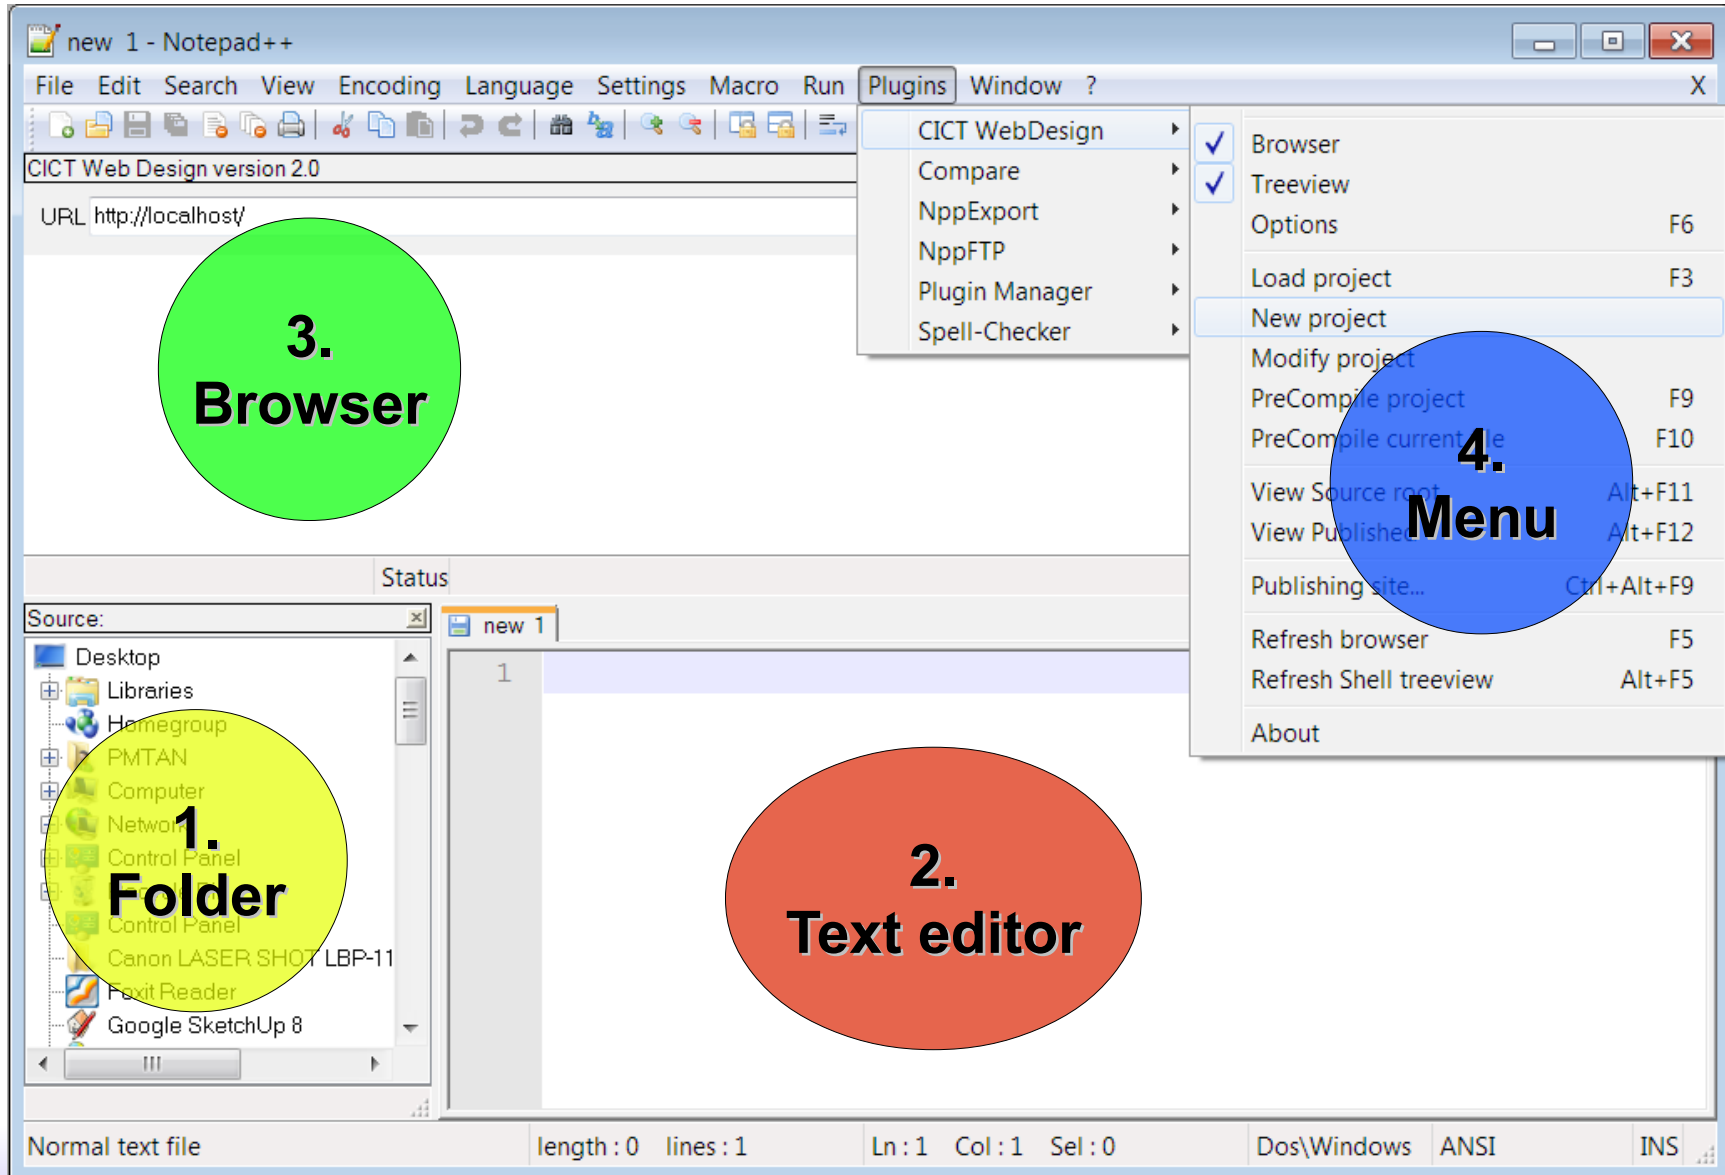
new 1 - Notepad++

File Edit Search View Encoding Language Settings Macro Run Plugins Window ? X

CICT Web Design version 2.0

URL http://localhost/

3. Browser

CICT WebDesign
Compare
NppExport
NppFTP
Plugin Manager
Spell-Checker

Browser
Treeview
Options F6
Load project F3
New project
Modify project
PreCompile project F9
PreCompile current file F10
View Source root Alt+F11
View Published Alt+F12
Publishing site... Ctrl+Alt+F9
Refresh browser F5
Refresh Shell treeview Alt+F5
About

4. Menu

Status

Source:

Desktop
Libraries
Homegroup
PMTAN
Computer
Network
Control Panel
Control Panel
Canon LASER SHOT LBP-11
Foxit Reader
Google SketchUp 8

1. Folder

new 1

1

2. Text editor

Normal text file length : 0 lines : 1 Ln : 1 Col : 1 Sel : 0 Dos\Windows ANSI INS